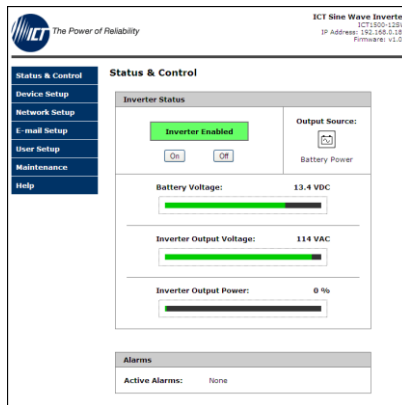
ICT The Power of Reliability

ICT Sine Wave Inverte
ICT1500-12S
IP Address: 192.168.0.18
Firmware: v1.0

Status & Control
Device Setup
Network Setup
E-mail Setup
User Setup
Maintenance
Help

Status & Control

Inverter Status

Inverter Enabled

On Off

Output Source:

Battery Power

Battery Voltage: 13.4 VDC

Inverter Output Voltage: 114 VAC

Inverter Output Power: 0 %

Alarms

Active Alarms: None